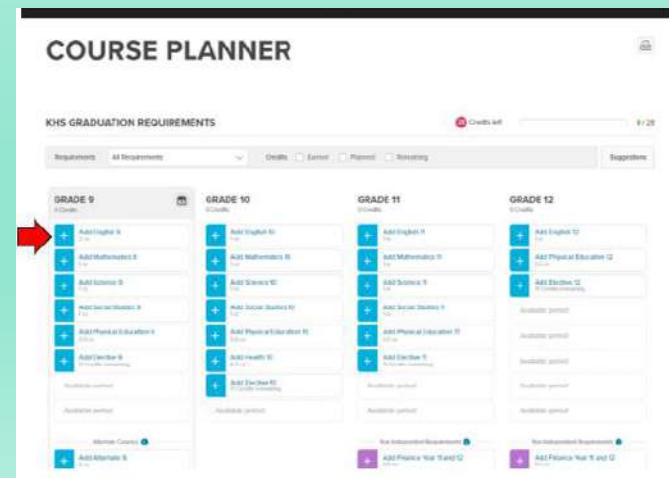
COURSE PLANNER

KHS GRADUATION REQUIREMENTS

28 Credits left

0 / 28

Requirements: All Requirements

Credits: Earned Planned Remaining

Suggestions

GRADE 9
0 Credits

Add English 9
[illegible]

Add Mathematics 9
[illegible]

Add Science 9
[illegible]

Add Social Studies 9
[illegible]

Add Physical Education 9
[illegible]

Add Elective 9
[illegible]

Available period

Available period

Alternate Courses

Add Alternate 9
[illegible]

GRADE 10
0 Credits

Add English 10
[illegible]

Add Mathematics 10
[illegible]

Add Science 10
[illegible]

Add Social Studies 10
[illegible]

Add Physical Education 10
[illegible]

Add Health 10
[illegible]

Add Elective 10
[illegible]

Available period

GRADE 11
0 Credits

Add English 11
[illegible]

Add Mathematics 11
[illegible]

Add Science 11
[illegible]

Add Social Studies 11
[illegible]

Add Physical Education 11
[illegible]

Add Elective 11
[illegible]

Available period

Available period

Non-Independent Requirements

Add Finance Year 11 and 12
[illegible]

GRADE 12
0 Credits

Add English 12
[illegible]

Add Physical Education 12
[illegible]

Add Elective 12
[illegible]

Available period

Available period

Available period

Available period

Available period

Non-Independent Requirements

Add Finance Year 11 and 12
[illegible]